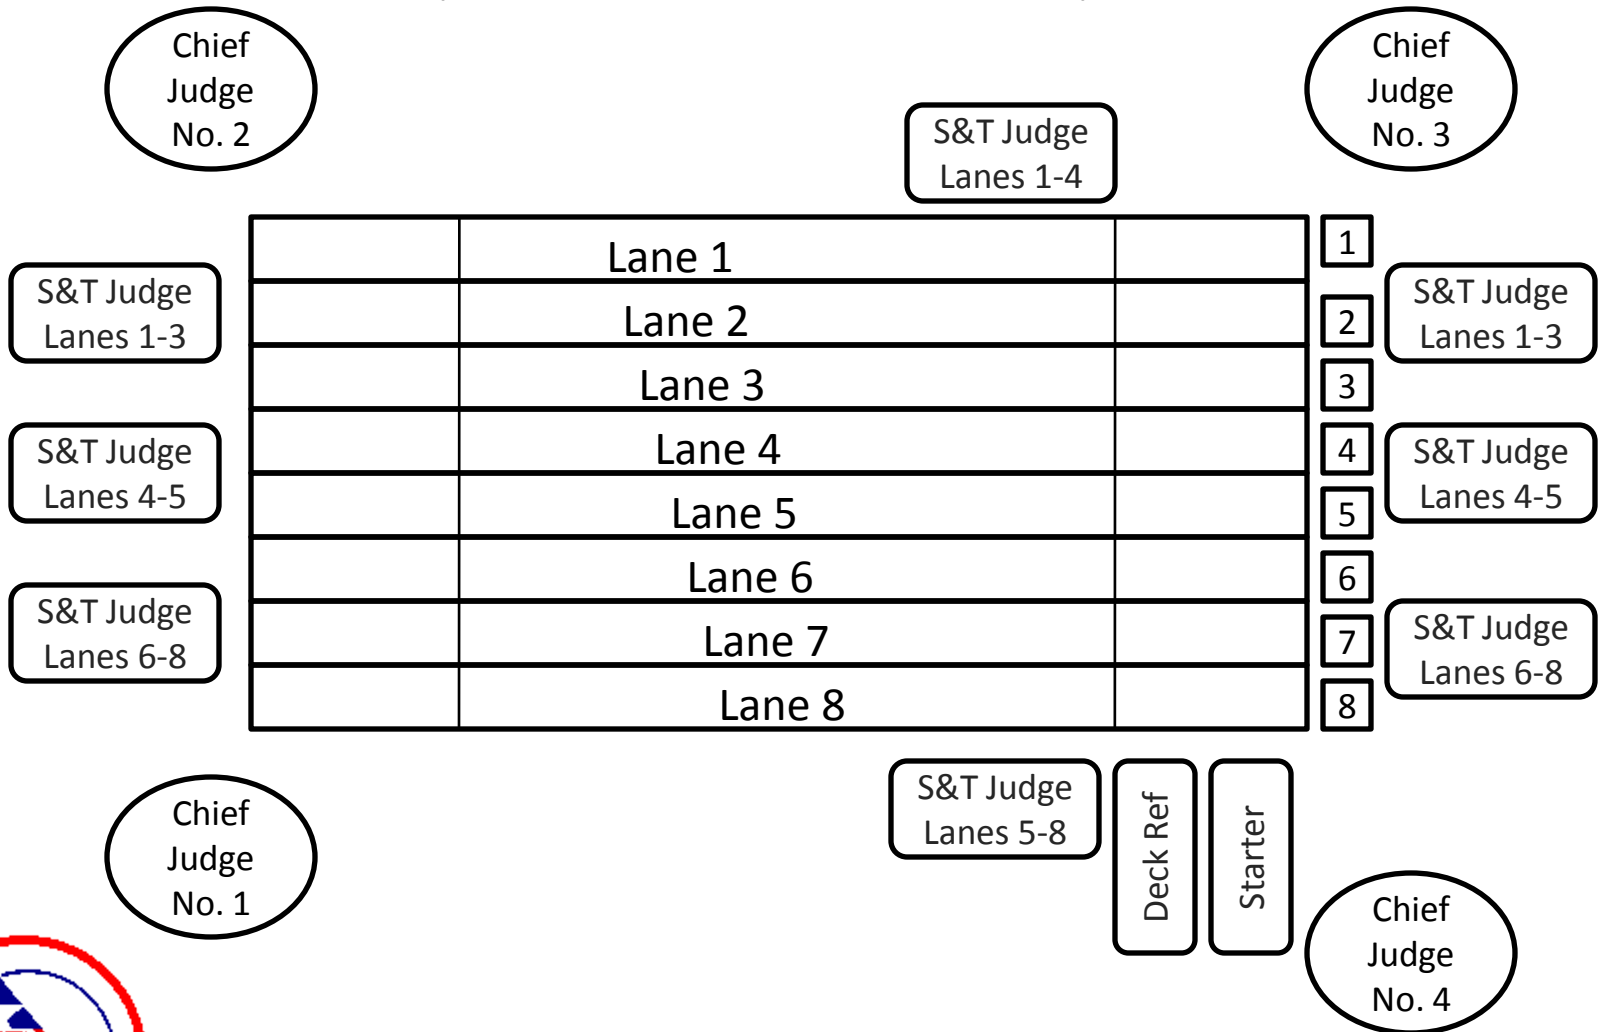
Chief Judge No. 2

Chief Judge No. 3

S&T Judge Lanes 1-4

Lane 1
Lane 2
Lane 3
Lane 4
Lane 5
Lane 6
Lane 7
Lane 8

1
2
3
4
5
6
7
8

S&T Judge Lanes 1-3

S&T Judge Lanes 4-5

S&T Judge Lanes 6-8

S&T Judge Lanes 1-3

S&T Judge Lanes 4-5

S&T Judge Lanes 6-8

Chief Judge No. 1

S&T Judge Lanes 5-8

Deck Ref

Starter

Chief Judge No. 4